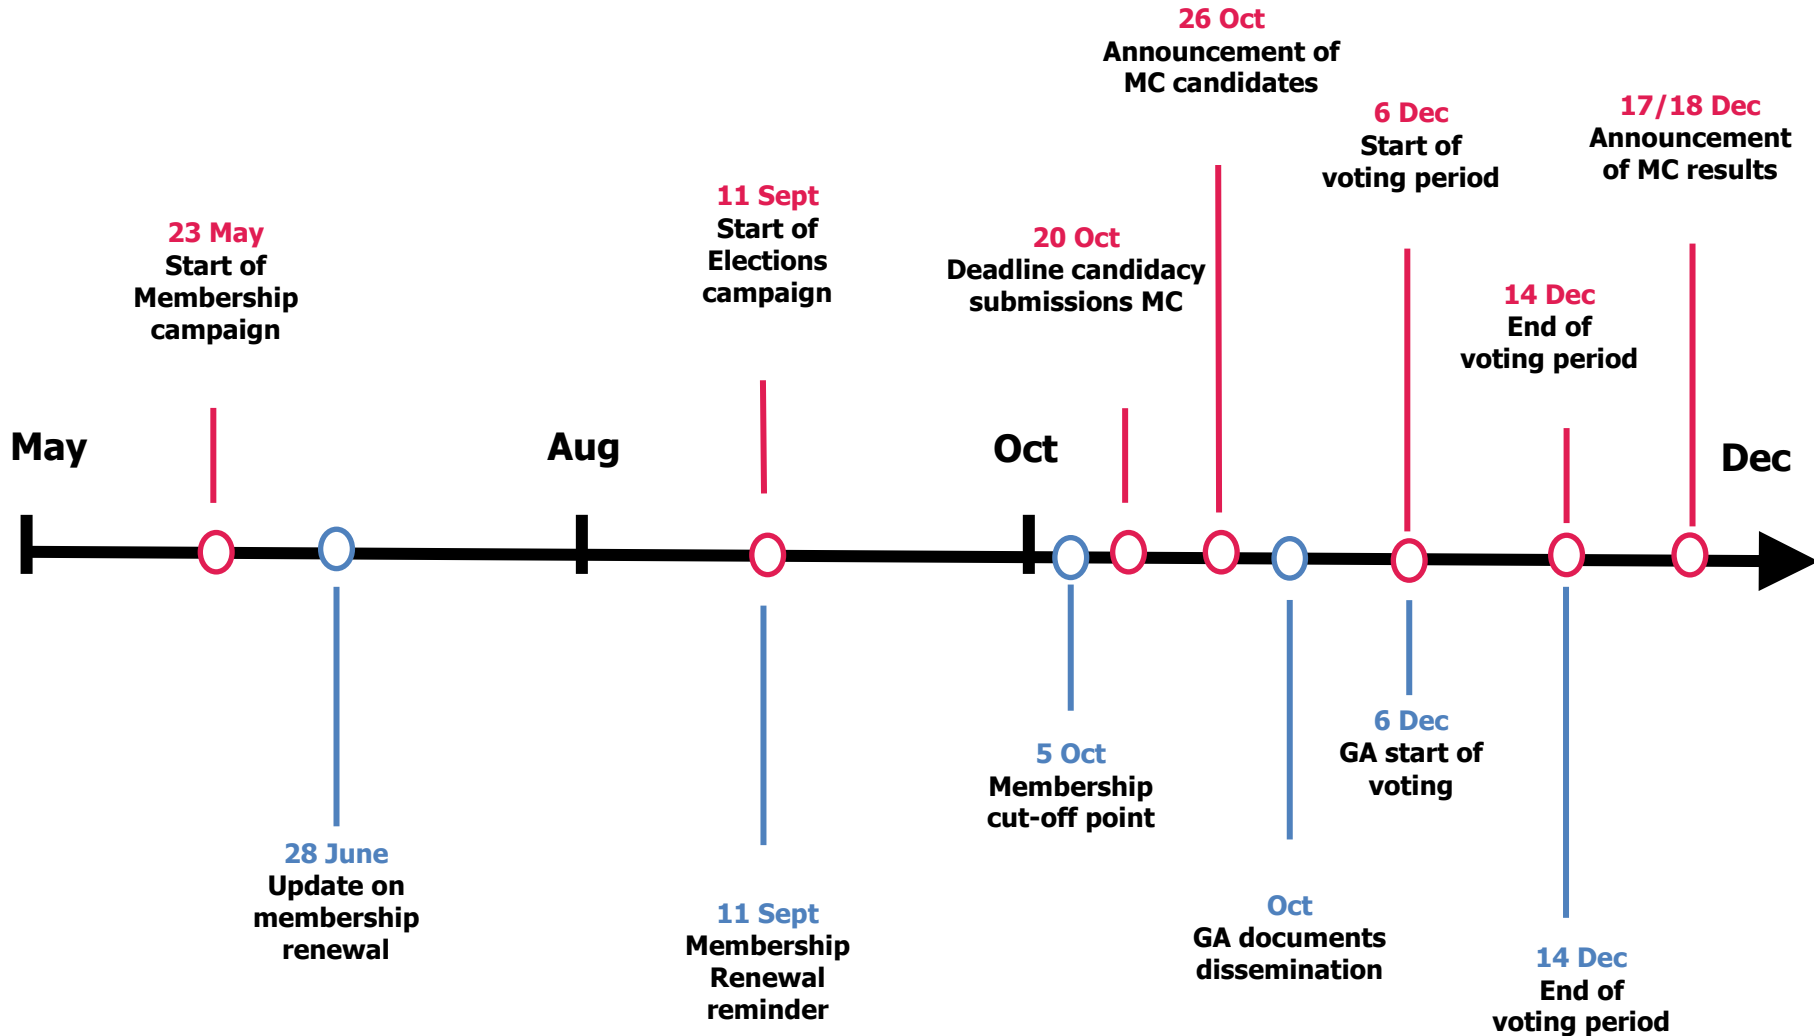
26 Oct
Announcement of MC candidates

6 Dec
Start of voting period

17/18 Dec
Announcement of MC results

23 May
Start of Membership campaign

11 Sept
Start of Elections campaign

20 Oct
Deadline candidacy submissions MC

14 Dec
End of voting period

May

Aug

Oct

Dec

28 June
Update on membership renewal

11 Sept
Membership Renewal reminder

5 Oct
Membership cut-off point

Oct
GA documents dissemination

6 Dec
GA start of voting

14 Dec
End of voting period